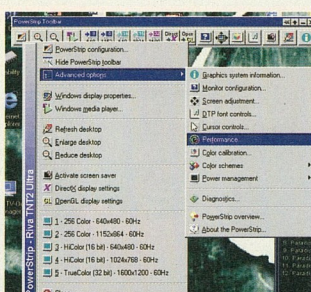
PowerStrip Toolbar

Direct Open

PowerStrip configuration...
Hide PowerStrip toolbar
Advanced options
Windows display properties...
Windows media player...
Refresh desktop
Enlarge desktop
Reduce desktop
Activate screen saver
DirectX display settings
OpenGL display settings
1 - 256 Color - 640x480 - 60Hz
2 - 256 Color - 1152x864 - 60Hz
3 - HiColor (16 bit) - 640x480 - 60Hz
4 - HiColor (16 bit) - 1024x768 - 60Hz
5 - TrueColor (32 bit) - 1600x1200 - 60Hz

Graphics system information...
Monitor configuration...
Screen adjustment...
DTP font controls...
Cursor controls...
Performance...
Color calibration...
Color schemes
Power management
Diagnostics...
PowerStrip overview...
About the PowerStrip...

PowerStrip - Riva TNT2 Ultra